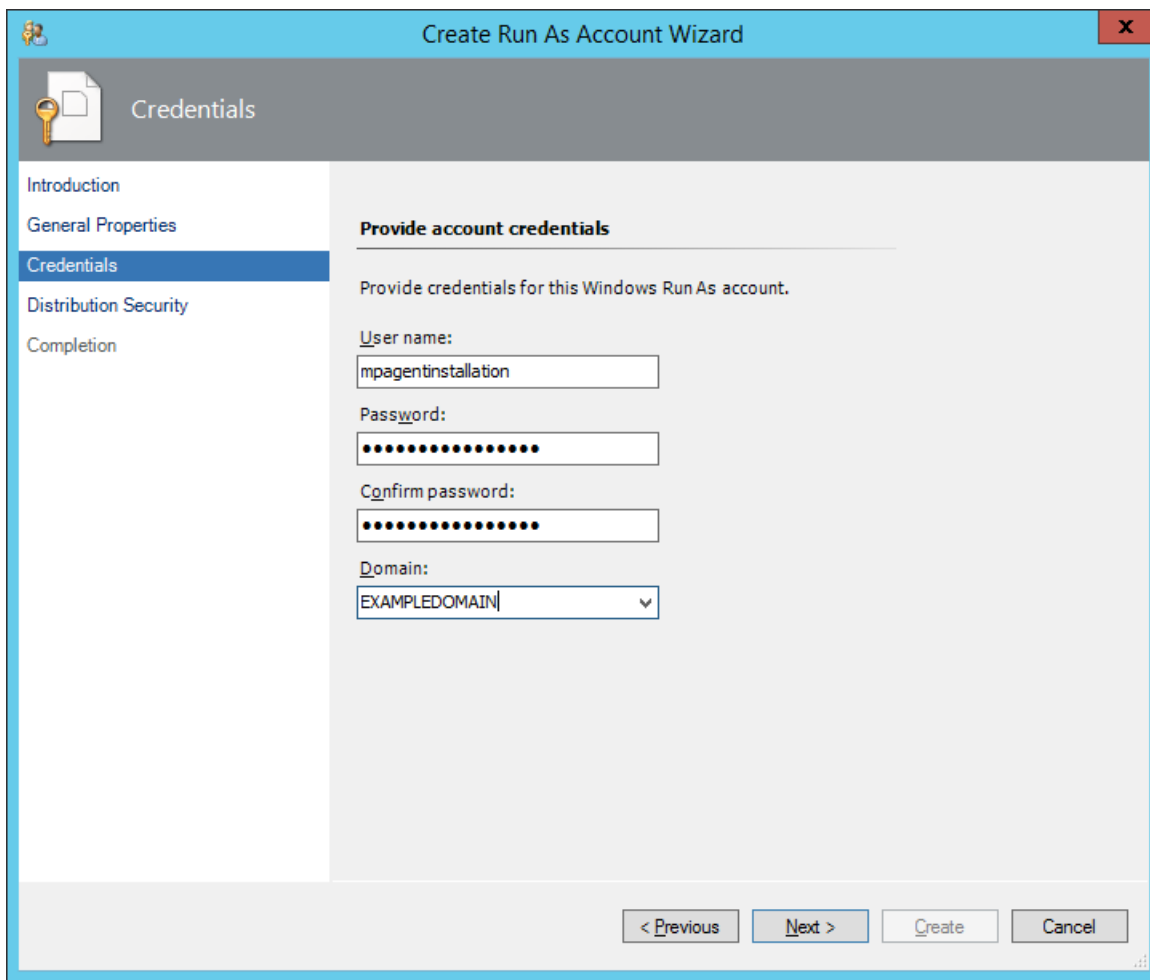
Create Run As Account Wizard

x

Credentials

Introduction
General Properties
Credentials
Distribution Security
Completion

Provide account credentials

Provide credentials for this Windows Run As account.

User name:
mpagentinstallation

Password:
••••••••••••••••

Confirm password:
••••••••••••••••

Domain:
EXAMPLEDOMAIN

< Previous
Next >
Create
Cancel